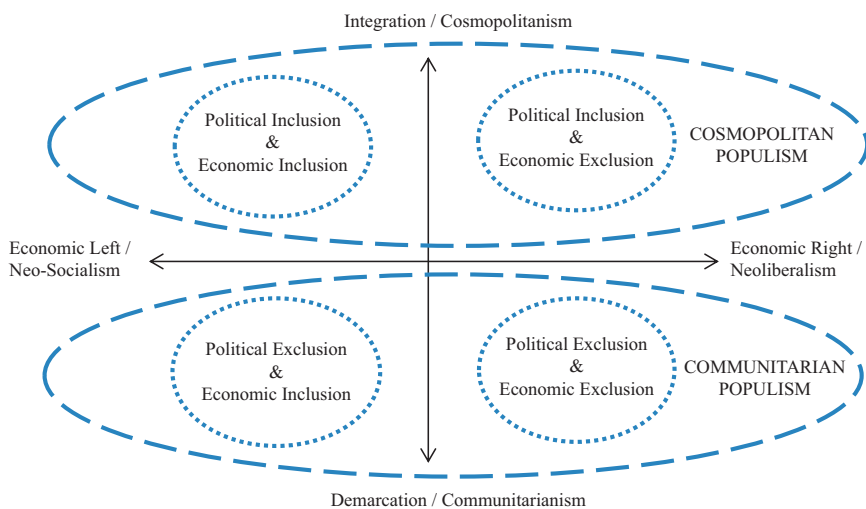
Integration / Cosmopolitanism

Political Inclusion & Economic Inclusion

Political Inclusion & Economic Exclusion

COSMOPOLITAN POPULISM

Economic Left / Neo-Socialism

Economic Right / Neoliberalism

Political Exclusion & Economic Inclusion

Political Exclusion & Economic Exclusion

COMMUNITARIAN POPULISM

Demarcation / Communitarianism